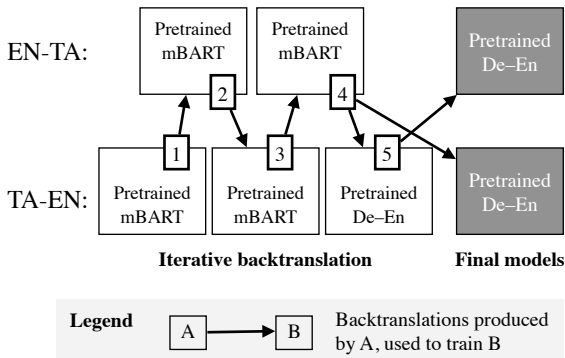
EN-TA:

Pretrained mBART

Pretrained mBART

Pretrained De–En

2

4

1

3

5

TA-EN:

Pretrained mBART

Pretrained mBART

Pretrained De–En

Pretrained De–En

Iterative backtranslation

Final models

Legend

A

B

Backtranslations produced by A, used to train B